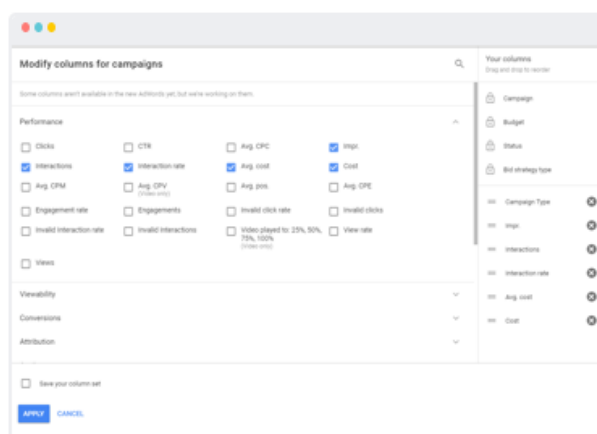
Modify columns for campaigns

Some columns aren't available in the new AdWords yet but we're working on them.

Performance

Clicks
CTR
Avg. CPC
Impr.
Interactions
Interaction rate
Avg. cost
Cost
Avg. CPM
Avg. CPV (Video only)
Avg. pos.
Avg. CPE
Engagement rate
Engagements
Invalid click rate
Invalid clicks
Invalid interaction rate
Invalid interactions
Video played to: 25%, 50%, 75%, 100% (Video only)
View rate
Views

Viewability

Conversions

Attribution

Save your column set

APPLY CANCEL

Your columns
Drag and drop to reorder

Campaign
Budget
Status
Bid strategy type
Campaign Type
Impr.
Interactions
Interaction rate
Avg. cost
Cost